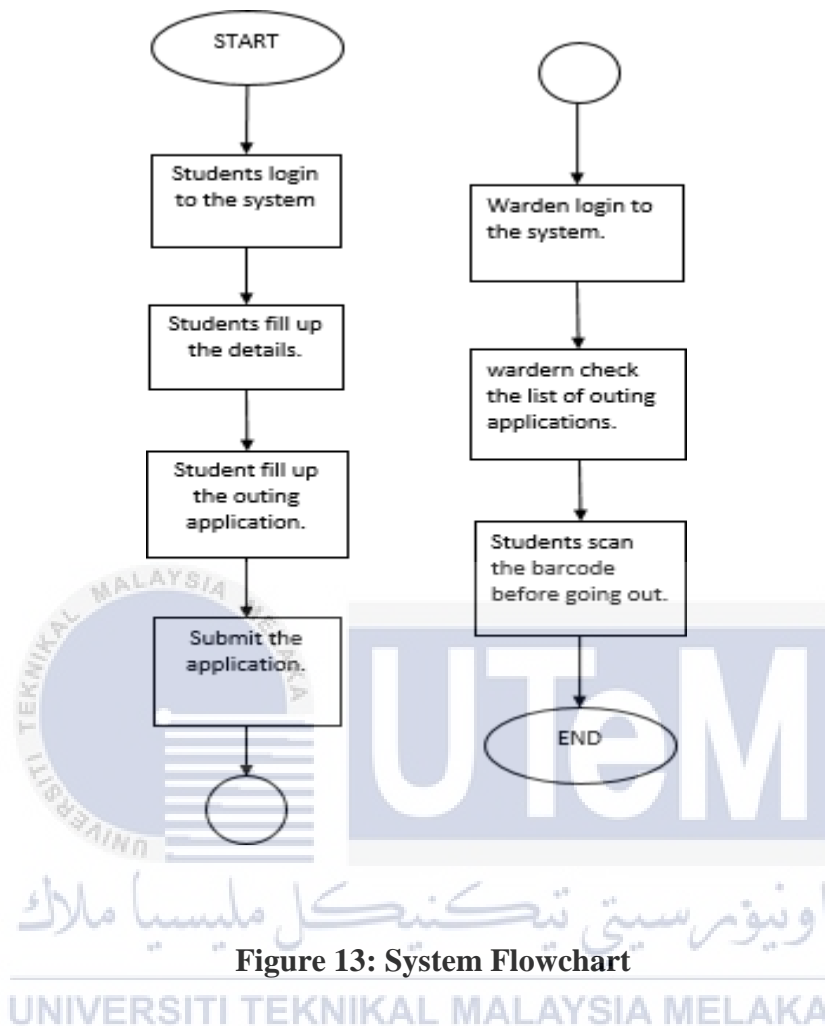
START

Students login to the system

Students fill up the details.

Student fill up the outing application.

Submit the application.

Warden login to the system.

wardern check the list of outing applications.

Students scan the barcode before going out.

END

MALAYSIA MELAKA
TEKNIKAL
UNIVERSITI

UTeM

اونيۏرسيتي تيكنيكل مليسيا ملاك

Figure 13: System Flowchart

UNIVERSITI TEKNIKAL MALAYSIA MELAKA